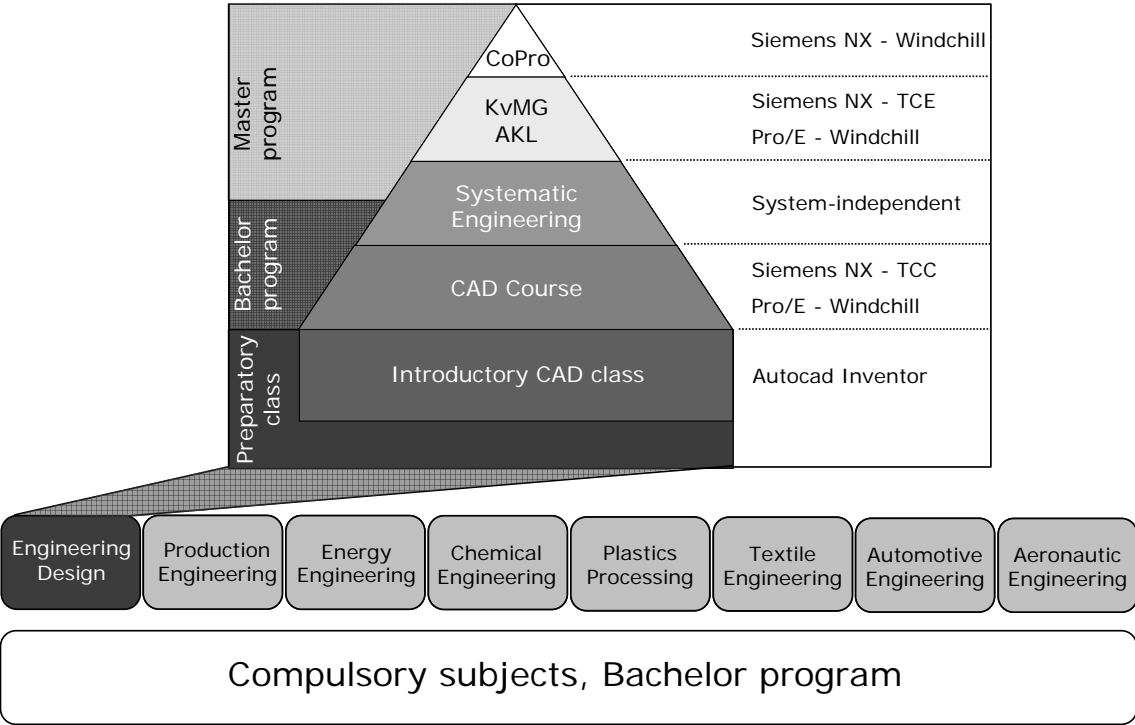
Master program

Bachelor program

Preparatory class

CoPro

KvMG
AKL

Systematic Engineering

CAD Course

Introductory CAD class

Siemens NX - Windchill

Siemens NX - TCE
Pro/E - Windchill

System-independent

Siemens NX - TCC
Pro/E - Windchill

Autocad Inventor

Engineering Design

Production Engineering

Energy Engineering

Chemical Engineering

Plastics Processing

Textile Engineering

Automotive Engineering

Aeronautic Engineering

Compulsory subjects, Bachelor program